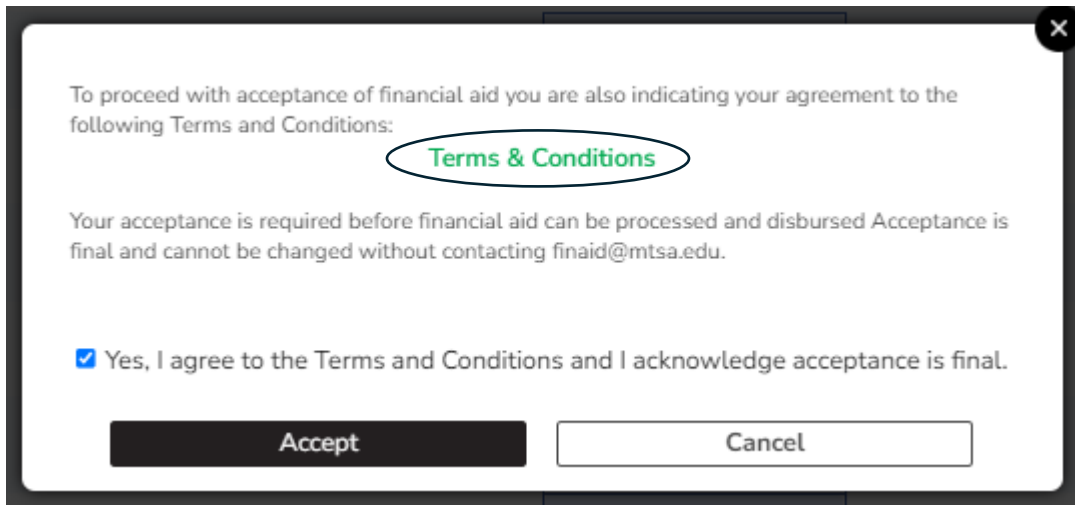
×

To proceed with acceptance of financial aid you are also indicating your agreement to the following Terms and Conditions:

Terms & Conditions

Your acceptance is required before financial aid can be processed and disbursed Acceptance is final and cannot be changed without contacting finaid@mtsa.edu.

Yes, I agree to the Terms and Conditions and I acknowledge acceptance is final.

Accept

Cancel